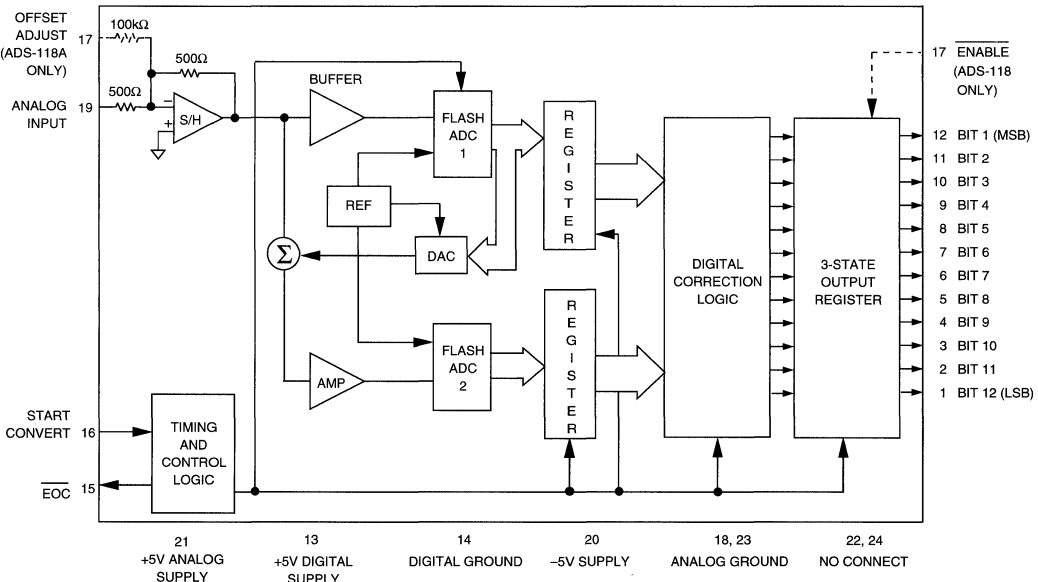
OFFSET ADJUST (ADS-118A ONLY) 17

100kΩ

500Ω

500Ω

ANALOG INPUT 19

S/H

BUFFER

FLASH ADC 1

REGISTER

REF

$\Sigma$

DAC

AMP

FLASH ADC 2

REGISTER

DIGITAL CORRECTION LOGIC

3-STATE OUTPUT REGISTER

17 $\overline{\text{ENABLE}}$ (ADS-118 ONLY)

12 BIT 1 (MSB)
11 BIT 2
10 BIT 3
9 BIT 4
8 BIT 5
7 BIT 6
6 BIT 7
5 BIT 8
4 BIT 9
3 BIT 10
2 BIT 11
1 BIT 12 (LSB)

START CONVERT 16

TIMING AND CONTROL LOGIC

$\overline{\text{EOC}}$ 15

21 +5V ANALOG SUPPLY

13 +5V DIGITAL SUPPLY

14 DIGITAL GROUND

20 –5V SUPPLY

18, 23 ANALOG GROUND

22, 24 NO CONNECT